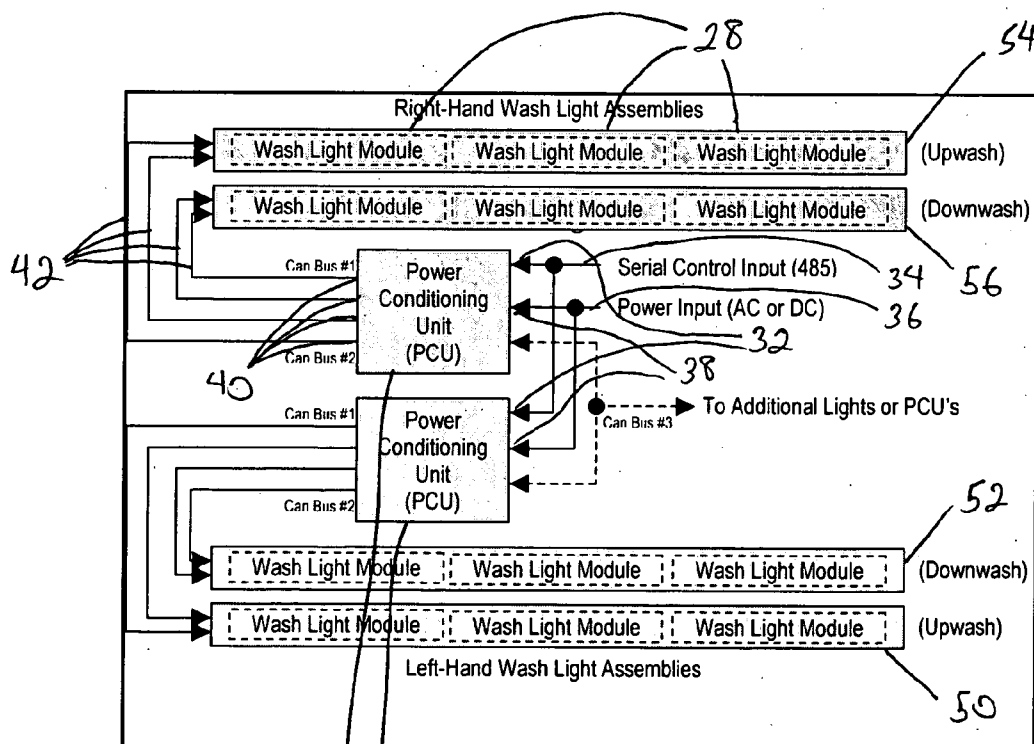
28

54

Right-Hand Wash Light Assemblies

Wash Light Module | Wash Light Module | Wash Light Module (Upwash)

Wash Light Module | Wash Light Module | Wash Light Module (Downwash)

42

Can Bus #1

Power Conditioning Unit (PCU)

Can Bus #2

Serial Control Input (485)

34

56

Power Input (AC or DC)

36

32

40

38

Can Bus #1

Power Conditioning Unit (PCU)

Can Bus #2

Can Bus #3

To Additional Lights or PCU's

52

Wash Light Module | Wash Light Module | Wash Light Module (Downwash)

Wash Light Module | Wash Light Module | Wash Light Module (Upwash)

Left-Hand Wash Light Assemblies

50